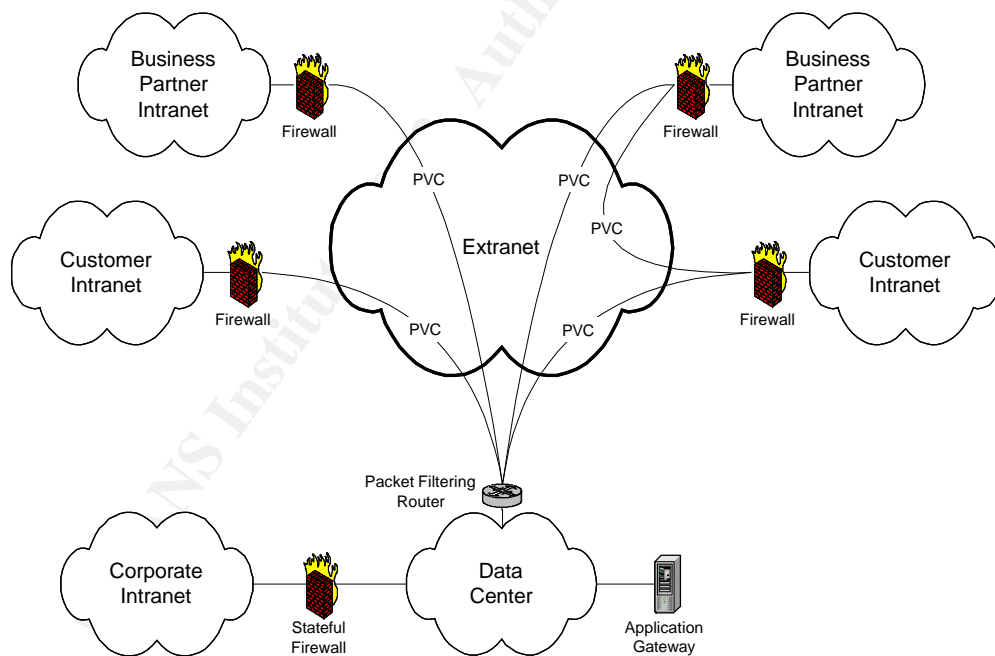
Business Partner Intranet

Firewall

Business Partner Intranet

Firewall

PVC

PVC

PVC

Extranet

Customer Intranet

Firewall

Customer Intranet

Firewall

PVC

PVC

Packet Filtering Router

Corporate Intranet

Stateful Firewall

Data Center

Application Gateway